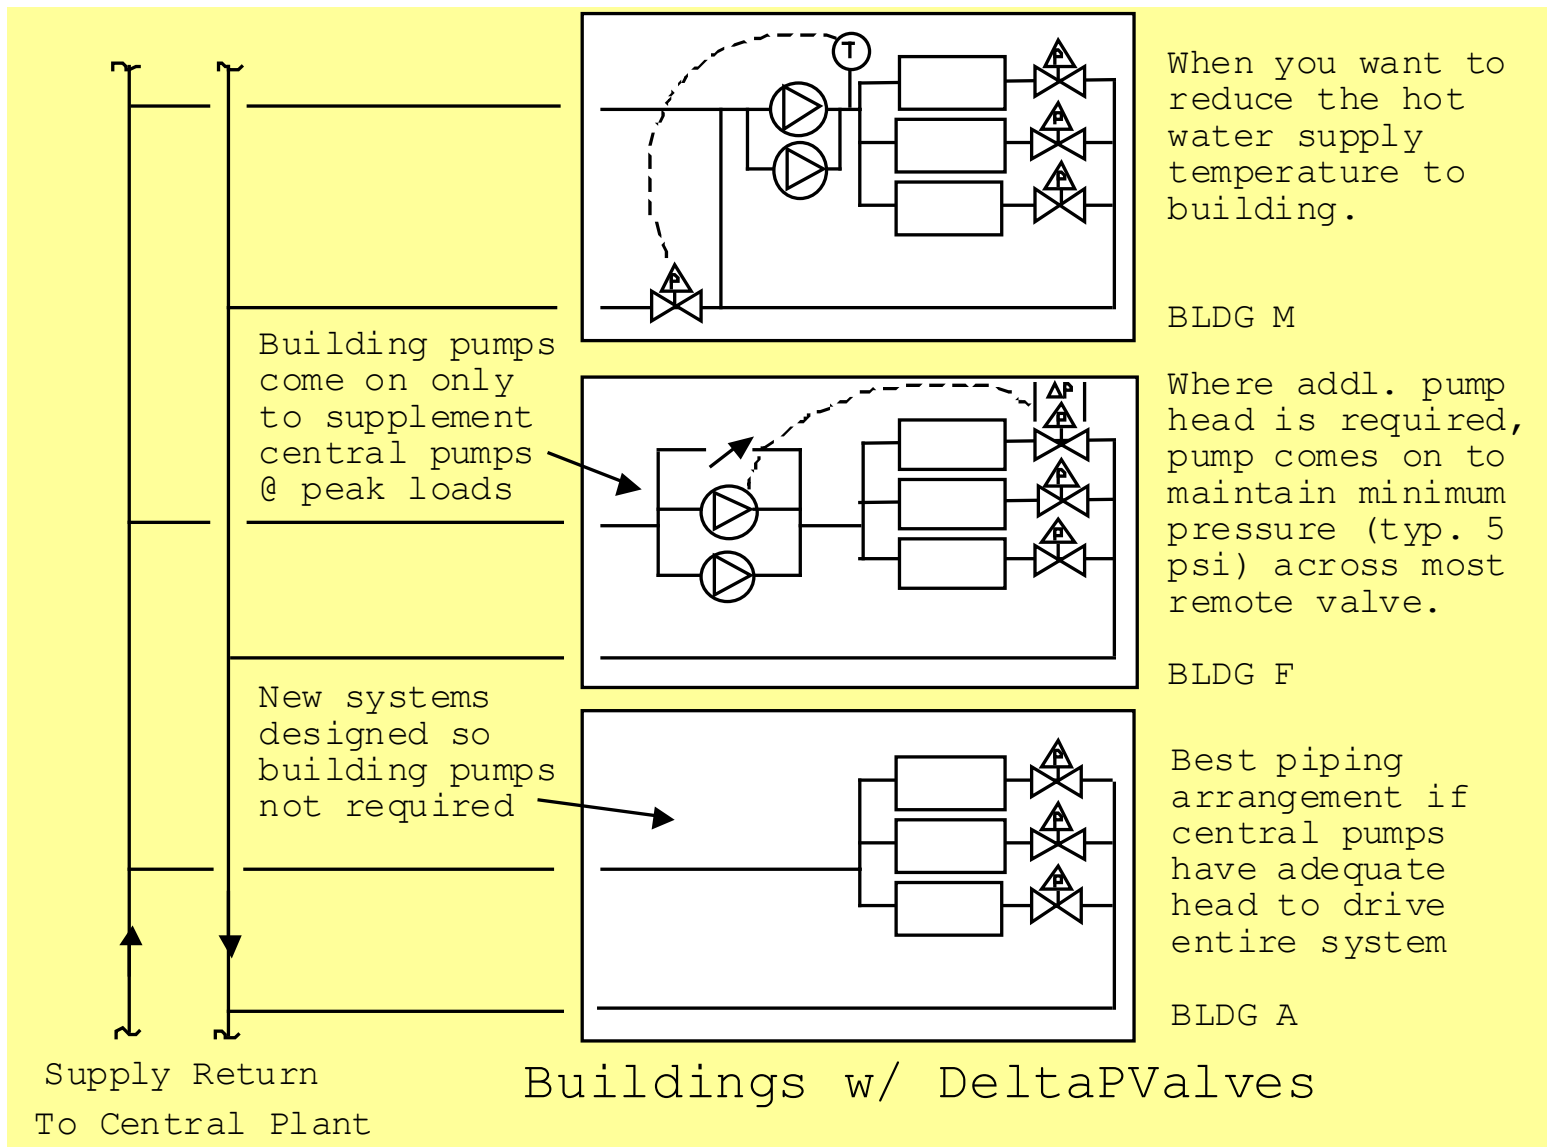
T

P

P

P

P

When you want to reduce the hot water supply temperature to building.

BLDG M

Building pumps come on only to supplement central pumps @ peak loads

ΔP

P

P

P

Where addl. pump head is required, pump comes on to maintain minimum pressure (typ. 5 psi) across most remote valve.

BLDG F

New systems designed so building pumps not required

P

P

P

Best piping arrangement if central pumps have adequate head to drive entire system

BLDG A

Supply Return

To Central Plant

Buildings w/ DeltaPValves